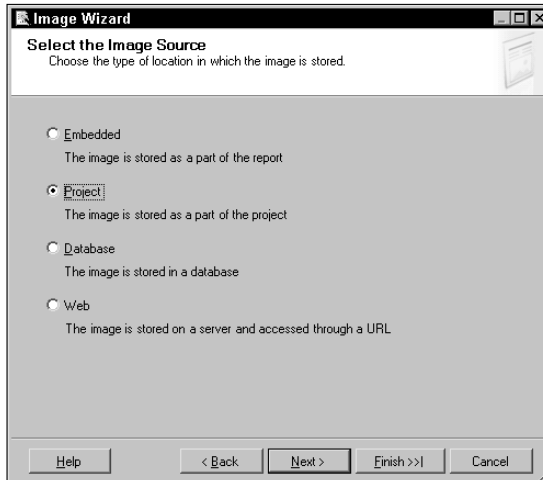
Image Wizard

Select the Image Source
Choose the type of location in which the image is stored.

Embedded
The image is stored as a part of the report

Project
The image is stored as a part of the project

Database
The image is stored in a database

Web
The image is stored on a server and accessed through a URL

Help
< Back
Next >
Finish >>|
Cancel